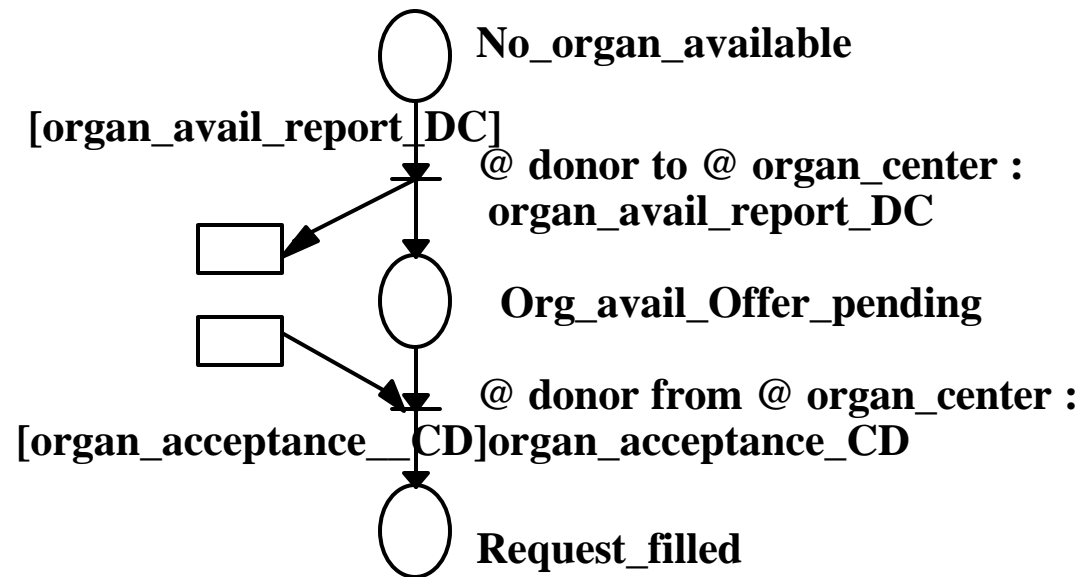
No_organ_available

[organ_avail_report_DC]

@ donor to @ organ_center : organ_avail_report_DC

Org_avail_Offer_pending

@ donor from @ organ_center :

[organ_acceptance__CD]organ_acceptance_CD

Request_filled